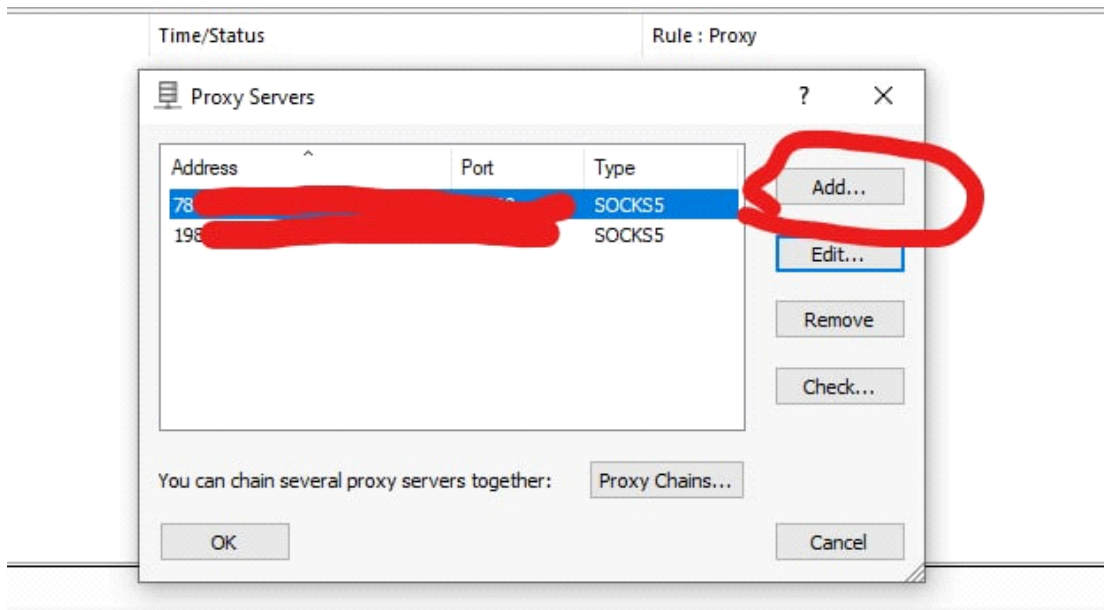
Time/Status

Rule : Proxy

Proxy Servers

?

X

| Address | Port | Type |
|---|---|---|
| 78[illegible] | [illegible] | SOCKS5 |
| 198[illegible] | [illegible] | SOCKS5 |

Add...

Edit...

Remove

Check...

You can chain several proxy servers together:

Proxy Chains...

OK

Cancel